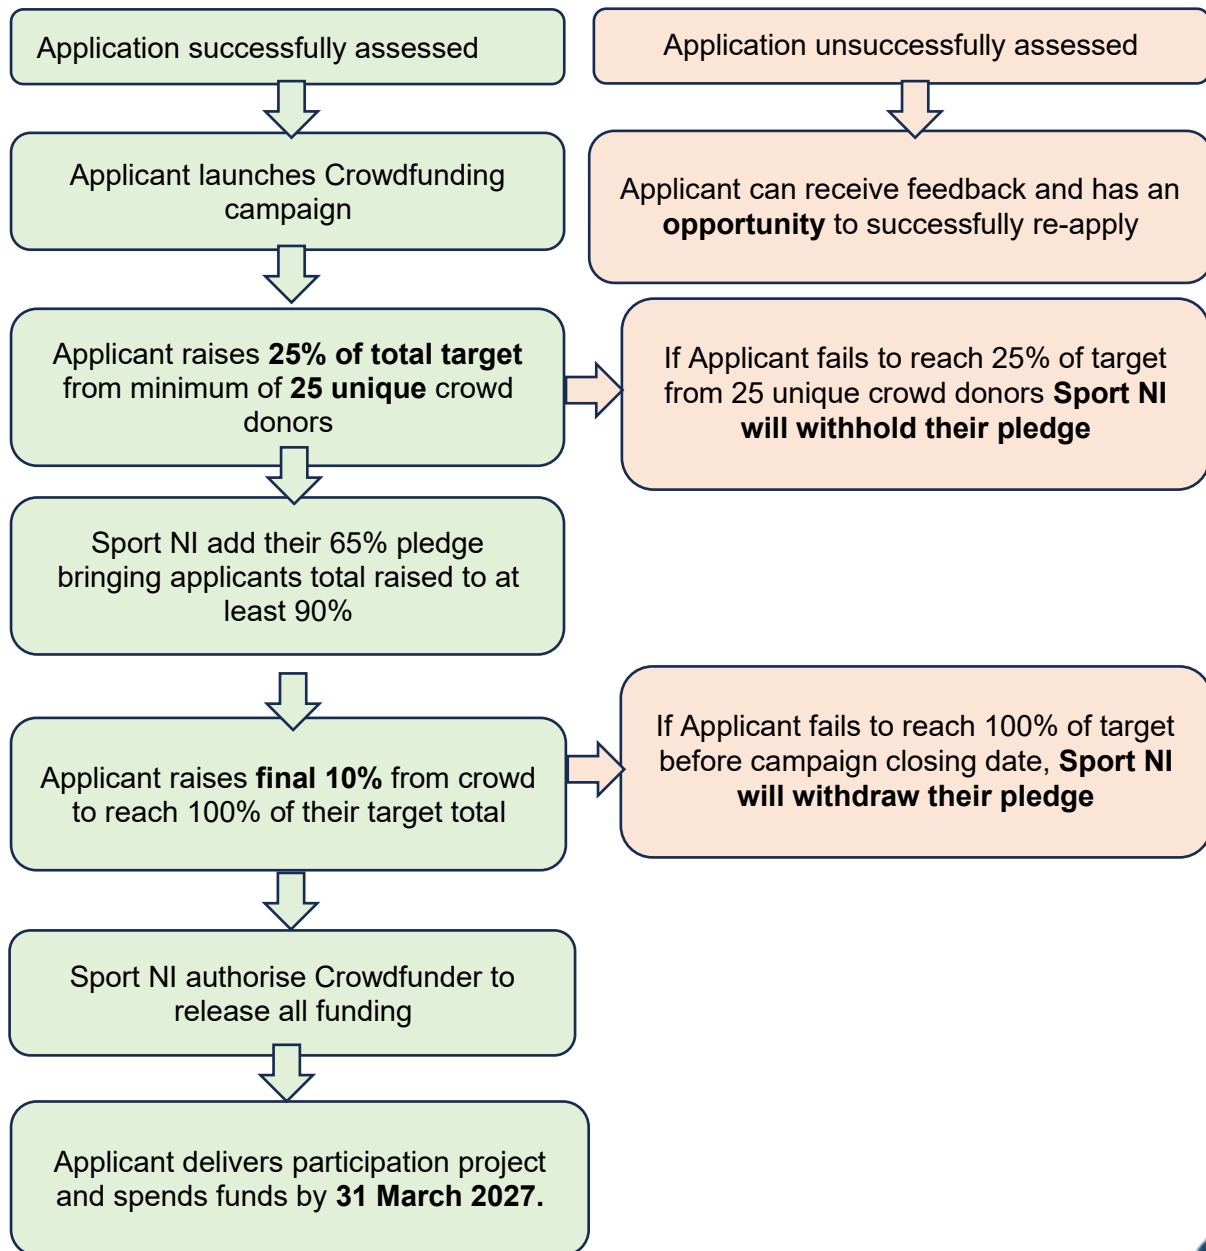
Application successfully assessed

Application unsuccessfully assessed

Applicant launches Crowdfunding campaign

Applicant can receive feedback and has an **opportunity** to successfully re-apply

Applicant raises **25% of total target** from minimum of **25 unique** crowd donors

If Applicant fails to reach 25% of target from 25 unique crowd donors **Sport NI will withhold their pledge**

Sport NI add their 65% pledge bringing applicants total raised to at least 90%

Applicant raises **final 10%** from crowd to reach 100% of their target total

If Applicant fails to reach 100% of target before campaign closing date, **Sport NI will withdraw their pledge**

Sport NI authorise Crowdfunder to release all funding

Applicant delivers participation project and spends funds by **31 March 2027.**